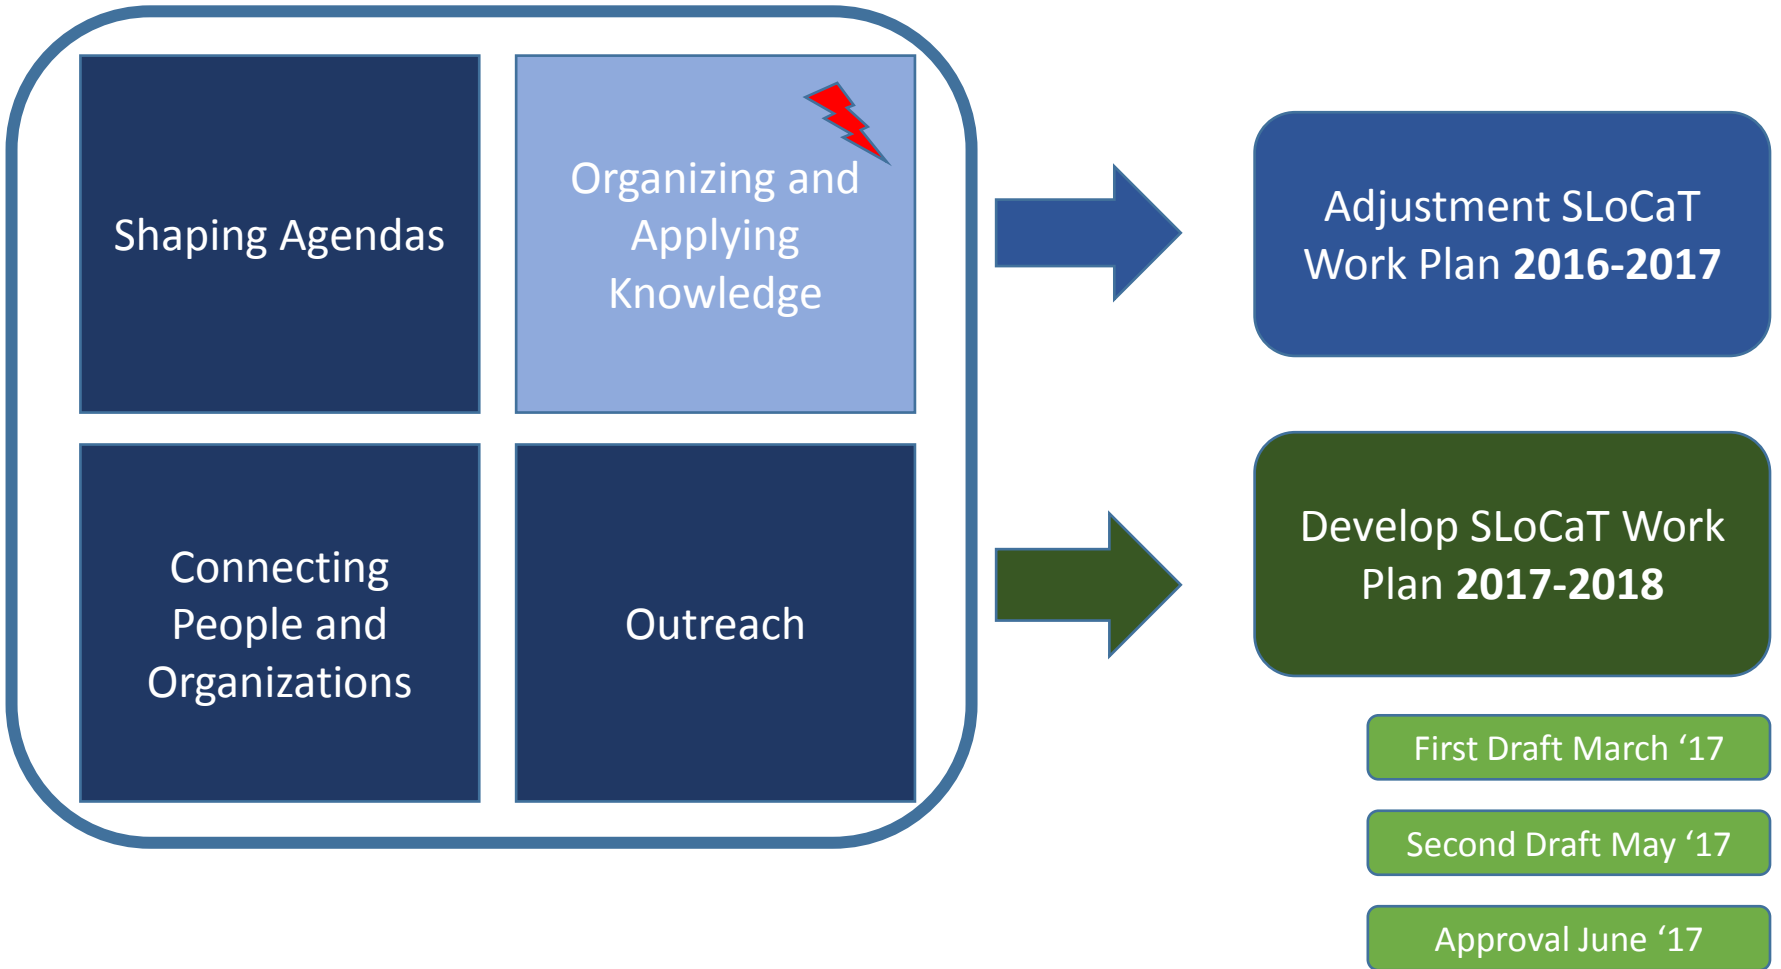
Shaping Agendas

Organizing and Applying Knowledge

Connecting People and Organizations

Outreach

Adjustment SLoCaT Work Plan **2016-2017**

Develop SLoCaT Work Plan **2017-2018**

First Draft March ‘17

Second Draft May ‘17

Approval June ‘17